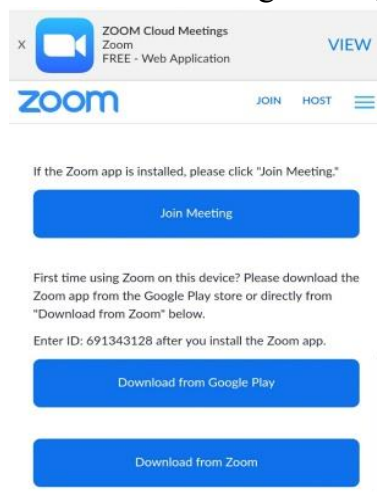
x ZOOM Cloud Meetings
Zoom
FREE - Web Application
VIEW

zoom JOIN HOST

If the Zoom app is installed, please click "Join Meeting."

Join Meeting

First time using Zoom on this device? Please download the Zoom app from the Google Play store or directly from "Download from Zoom" below.

Enter ID: 691343128 after you install the Zoom app.

Download from Google Play

Download from Zoom